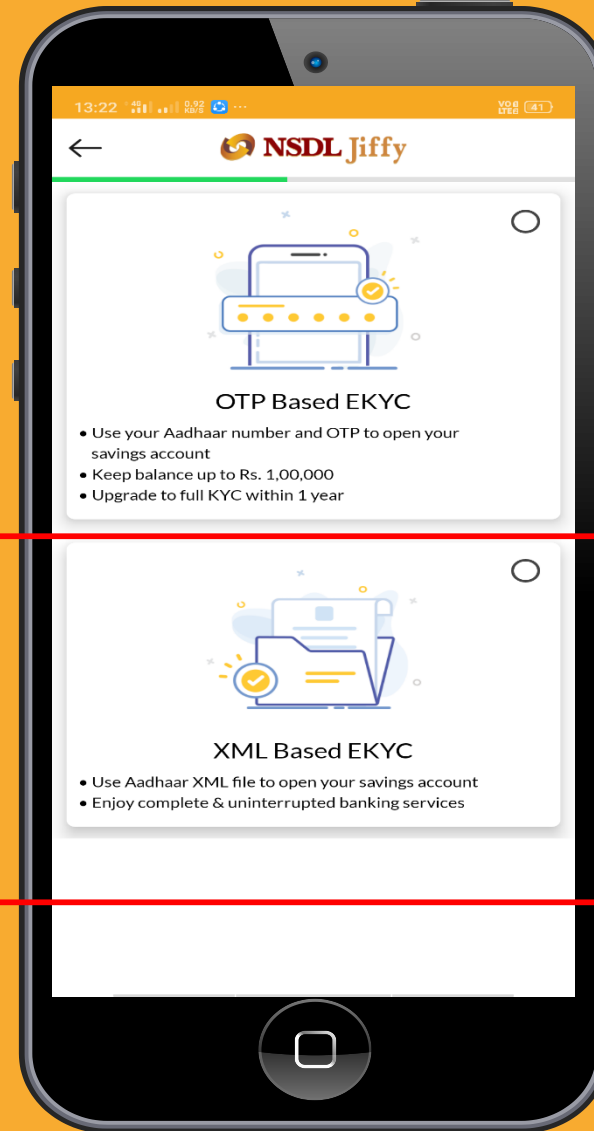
13:22 4G 0.92 KB/S ··· VoLTE 41

NSDL Jiffy

OTP Based EKYC

• Use your Aadhaar number and OTP to open your savings account
• Keep balance up to Rs. 1,00,000
• Upgrade to full KYC within 1 year

XML Based EKYC

• Use Aadhaar XML file to open your savings account
• Enjoy complete & uninterrupted banking services